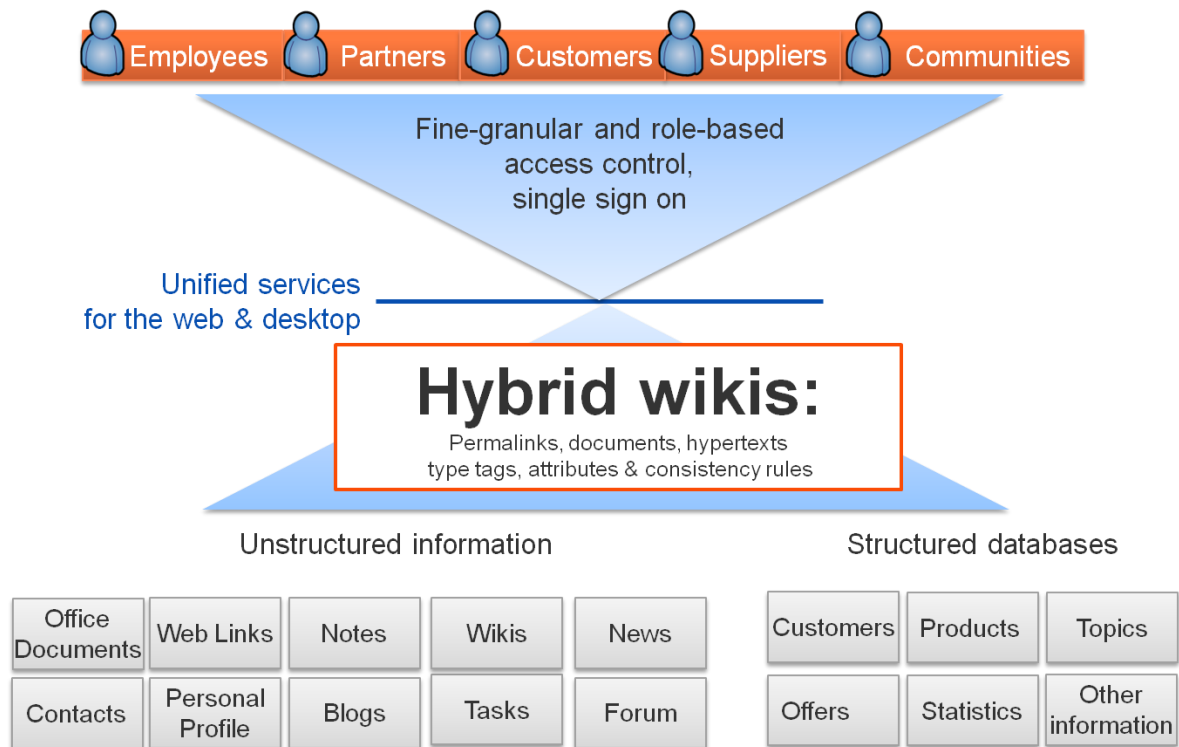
Employees Partners Customers Suppliers Communities

Fine-granular and role-based access control, single sign on

Unified services for the web & desktop

Hybrid wikis:

Permalinks, documents, hypertexts type tags, attributes & consistency rules

Unstructured information

Structured databases

Office Documents

Web Links

Notes

Wikis

News

Contacts

Personal Profile

Blogs

Tasks

Forum

Customers

Products

Topics

Offers

Statistics

Other information